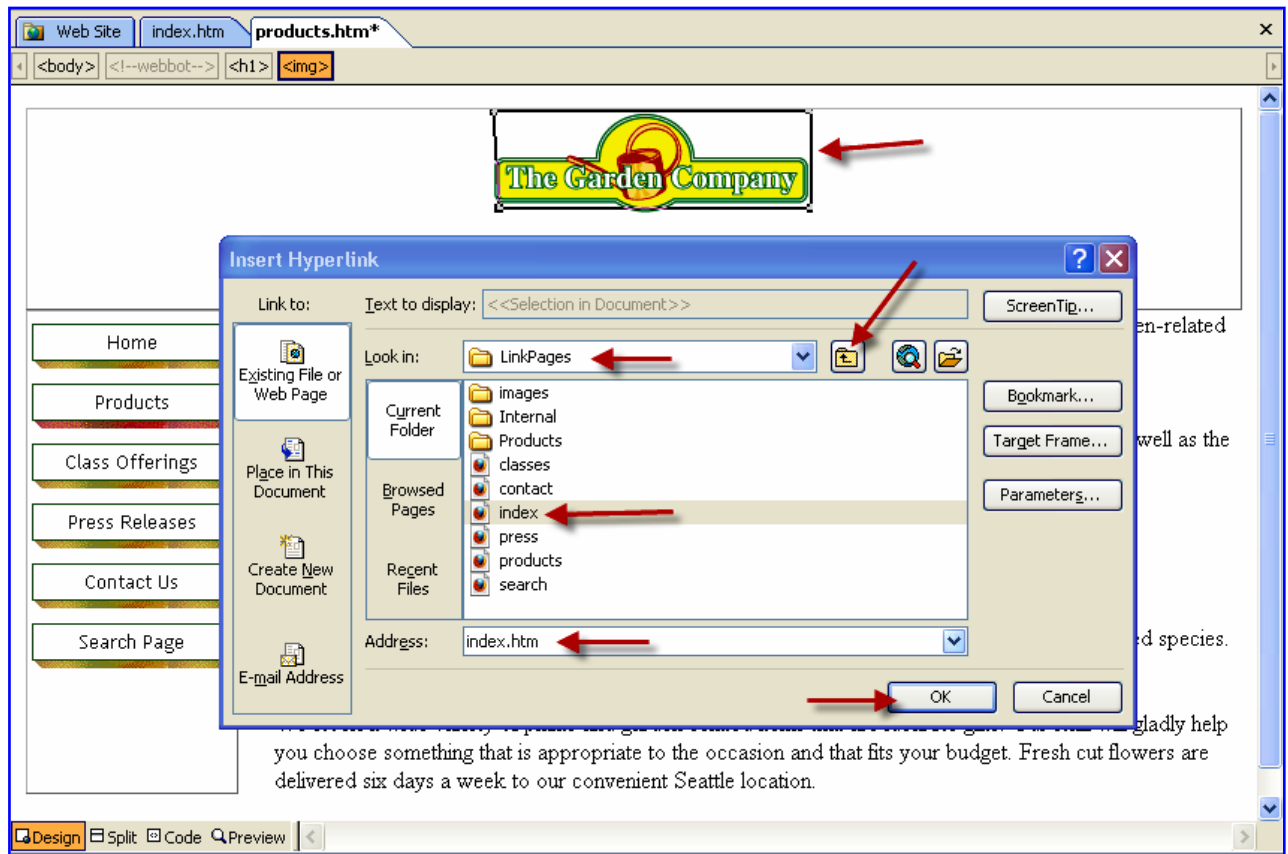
Web Site | index.htm | products.htm* ×

<body> <!--webbot--> <h1> <img>

The Garden Company

Home
Products
Class Offerings
Press Releases
Contact Us
Search Page

Insert Hyperlink

Link to:
Existing File or Web Page
Place in This Document
Create New Document
E-mail Address

Text to display: <<Selection in Document>>
ScreenTip...
Look in: LinkPages
Current Folder
Browsed Pages
Recent Files
images
Internal
Products
classes
contact
index
press
products
search
Bookmark...
Target Frame...
Parameters...
Address: index.htm
OK
Cancel

en-related

well as the

ed species.

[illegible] gladly help you choose something that is appropriate to the occasion and that fits your budget. Fresh cut flowers are delivered six days a week to our convenient Seattle location.

Design Split Code Preview